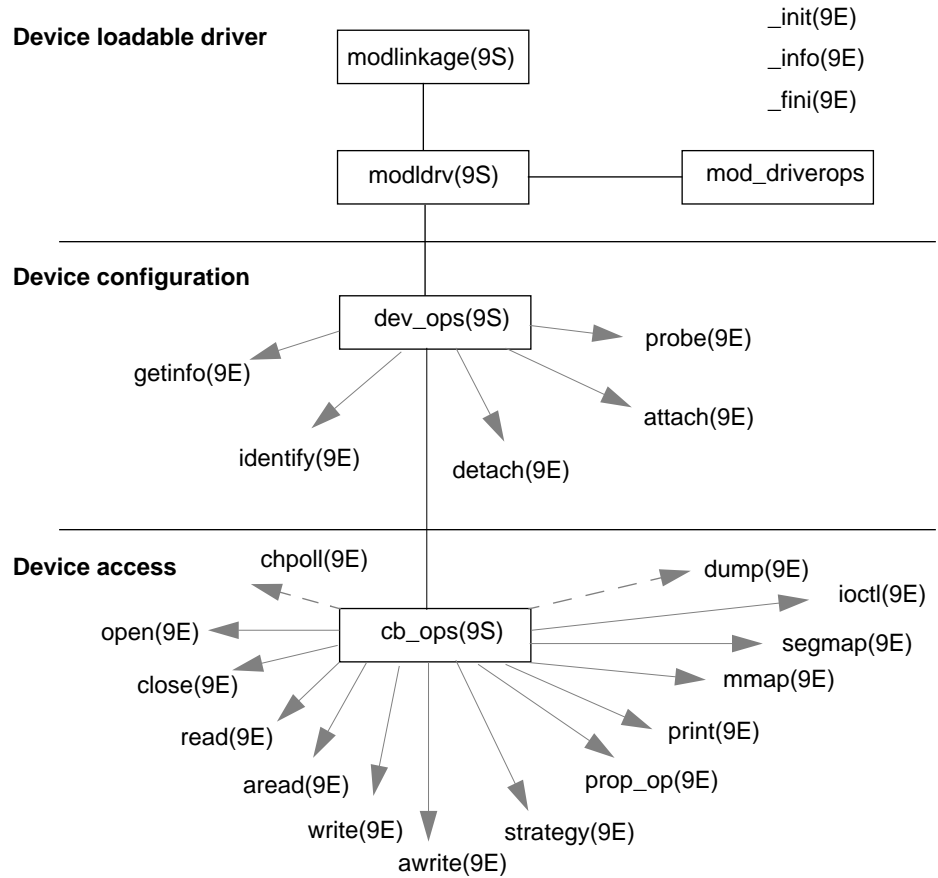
Device loadable driver

modlinkage(9S)

_init(9E)

_info(9E)

_fini(9E)

modldrv(9S)

mod_driverops

Device configuration

dev_ops(9S)

probe(9E)

getinfo(9E)

attach(9E)

identify(9E)

detach(9E)

Device access

chpoll(9E)

dump(9E)

ioctl(9E)

open(9E)

cb_ops(9S)

segmap(9E)

close(9E)

mmap(9E)

read(9E)

print(9E)

aread(9E)

prop_op(9E)

write(9E)

strategy(9E)

awrite(9E)